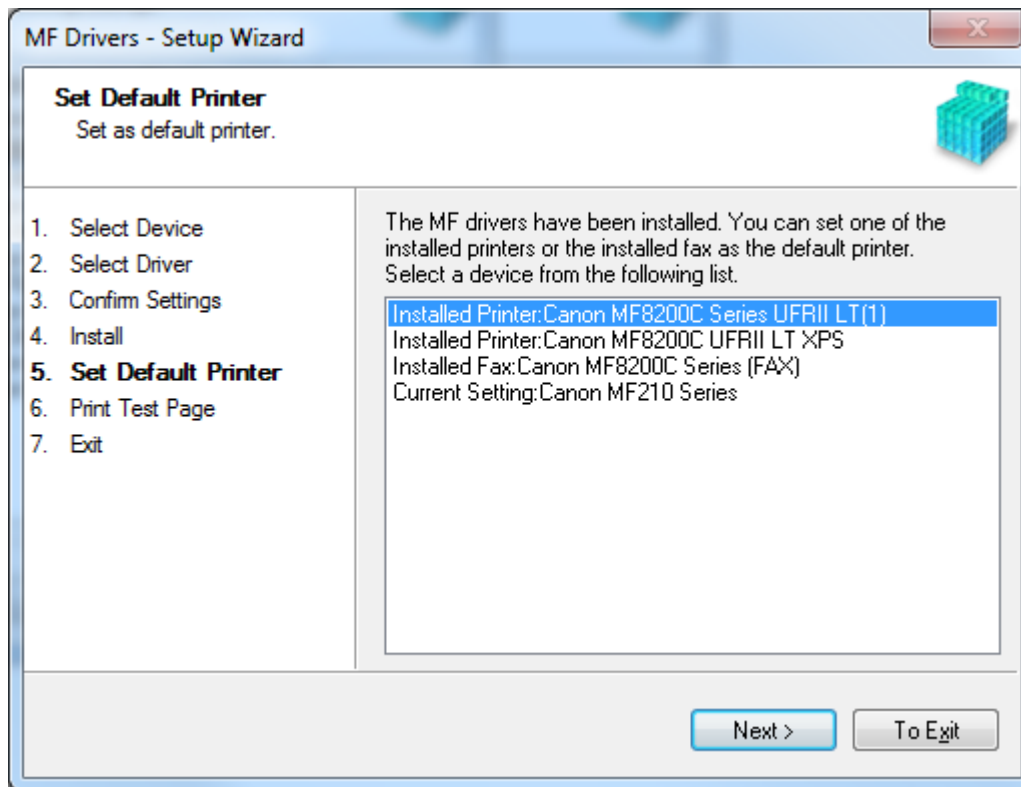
MF Drivers - Setup Wizard

Set Default Printer
Set as default printer.

1. Select Device
2. Select Driver
3. Confirm Settings
4. Install
5. Set Default Printer
6. Print Test Page
7. Exit

The MF drivers have been installed. You can set one of the installed printers or the installed fax as the default printer. Select a device from the following list.

Installed Printer:Canon MF8200C Series UFRII LT(1)
Installed Printer:Canon MF8200C UFRII LT XPS
Installed Fax:Canon MF8200C Series (FAX)
Current Setting:Canon MF210 Series

Next >
To Exit